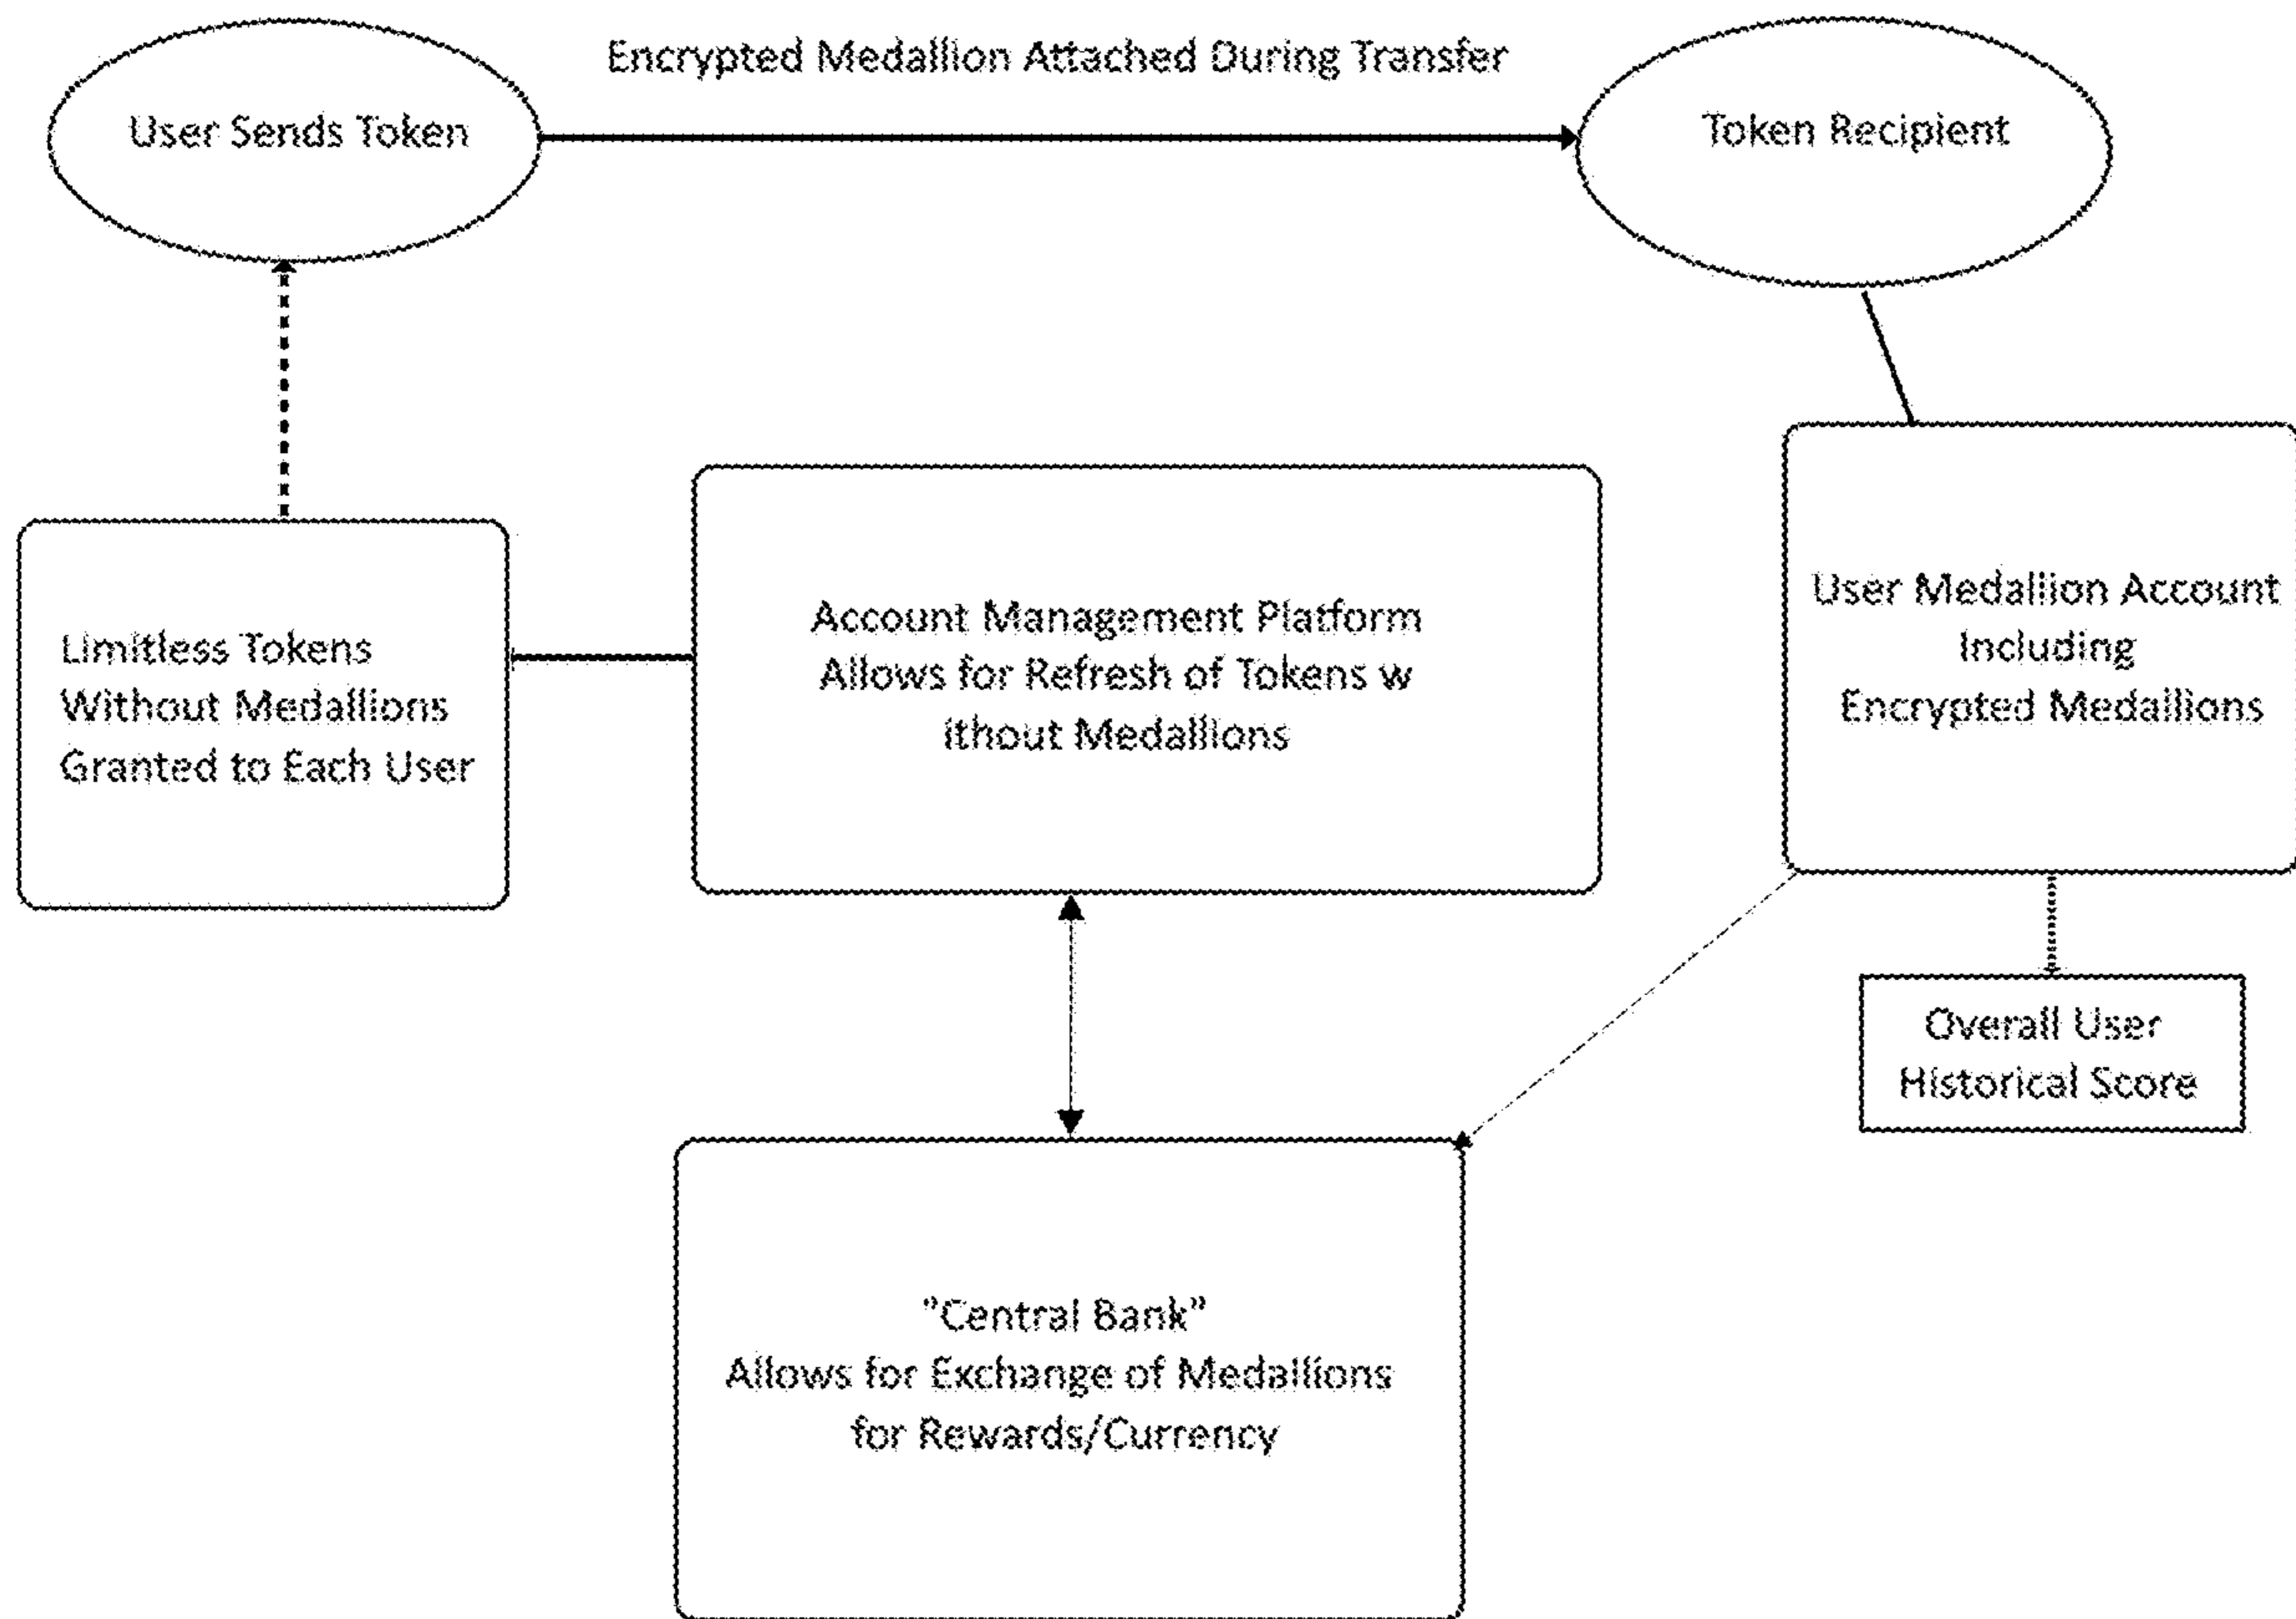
Encrypted Medallion Attached During Transfer

User Sends Token

Token Recipient

Limitless Tokens Without Medallions Granted to Each User

Account Management Platform Allows for Refresh of Tokens w ithout Medallions

User Medallion Account Including Encrypted Medallions

Overall User Historical Score

"Central Bank" Allows for Exchange of Medallions for Rewards/Currency